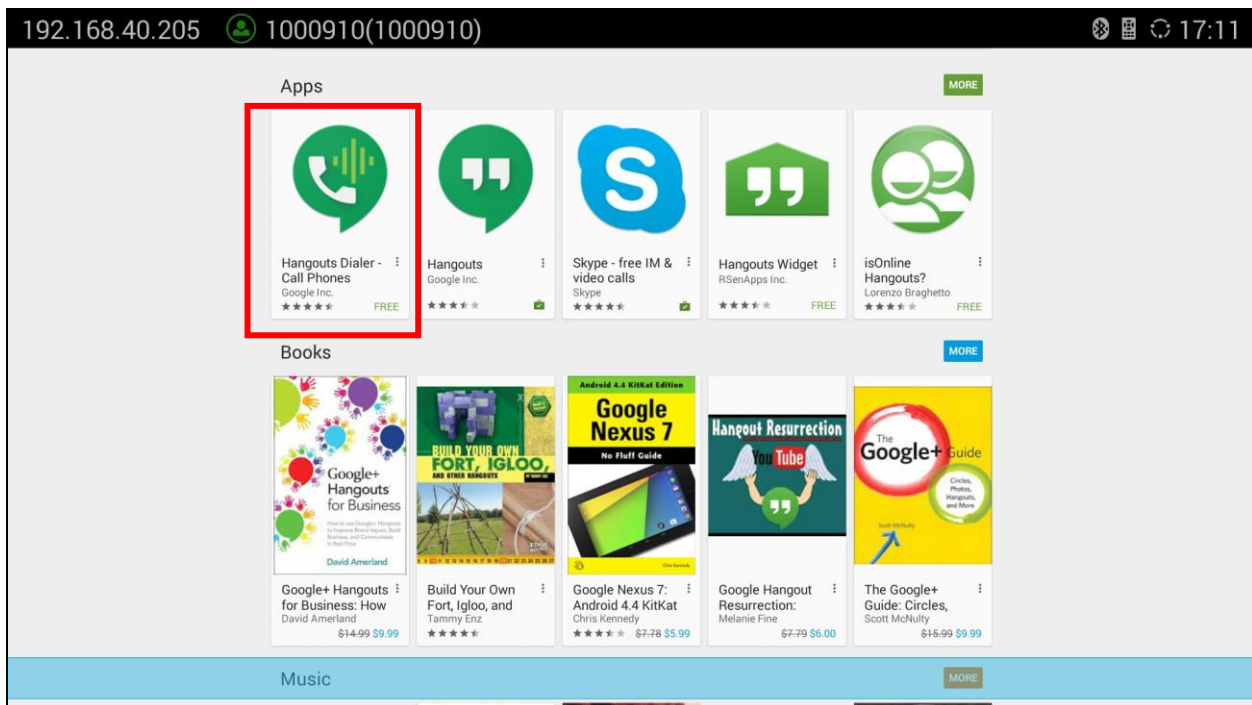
192.168.40.205 1000910(1000910) 17:11

Apps

MORE

Hangouts Dialer - Call Phones
Google Inc.
FREE

Hangouts
Google Inc.

Skype - free IM & video calls
Skype

Hangouts Widget
RSenApps Inc.
FREE

isOnline Hangouts?
Lorenzo Braghetto
FREE

Books

MORE

Google+ Hangouts for Business
David Amerland

BUILD YOUR OWN FORT, IGLOO, AND OTHER HANGOUTS

Android 4.4 KitKat Edition
Google Nexus 7
No Fluff Guide

Hangout Resurrection
YouTube

The Google+ Guide
Circles, Photos, Hangouts, and More
Scott McNulty

Google+ Hangouts for Business: How
David Amerland
~~$14.99~~ $9.99

Build Your Own Fort, Igloo, and
Tammy Enz

Google Nexus 7: Android 4.4 KitKat
Chris Kennedy
~~$7.78~~ $5.99

Google Hangout Resurrection:
Melanie Fine
~~$7.79~~ $6.00

The Google+ Guide: Circles,
Scott McNulty
~~$15.99~~ $9.99

Music

MORE